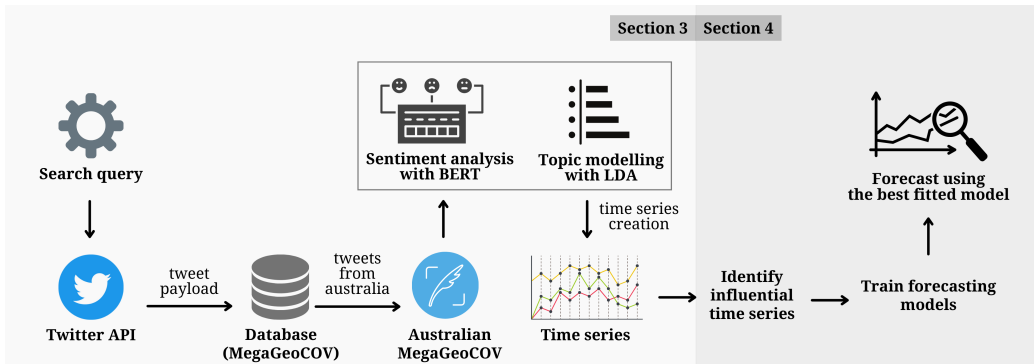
Section 3 Section 4

Search query

Twitter API

tweet payload

Database (MegaGeoCOV)

tweets from australia

Australian MegaGeoCOV

Sentiment analysis with BERT

Topic modelling with LDA

time series creation

Time series

Identify influential time series

Train forecasting models

Forecast using the best fitted model